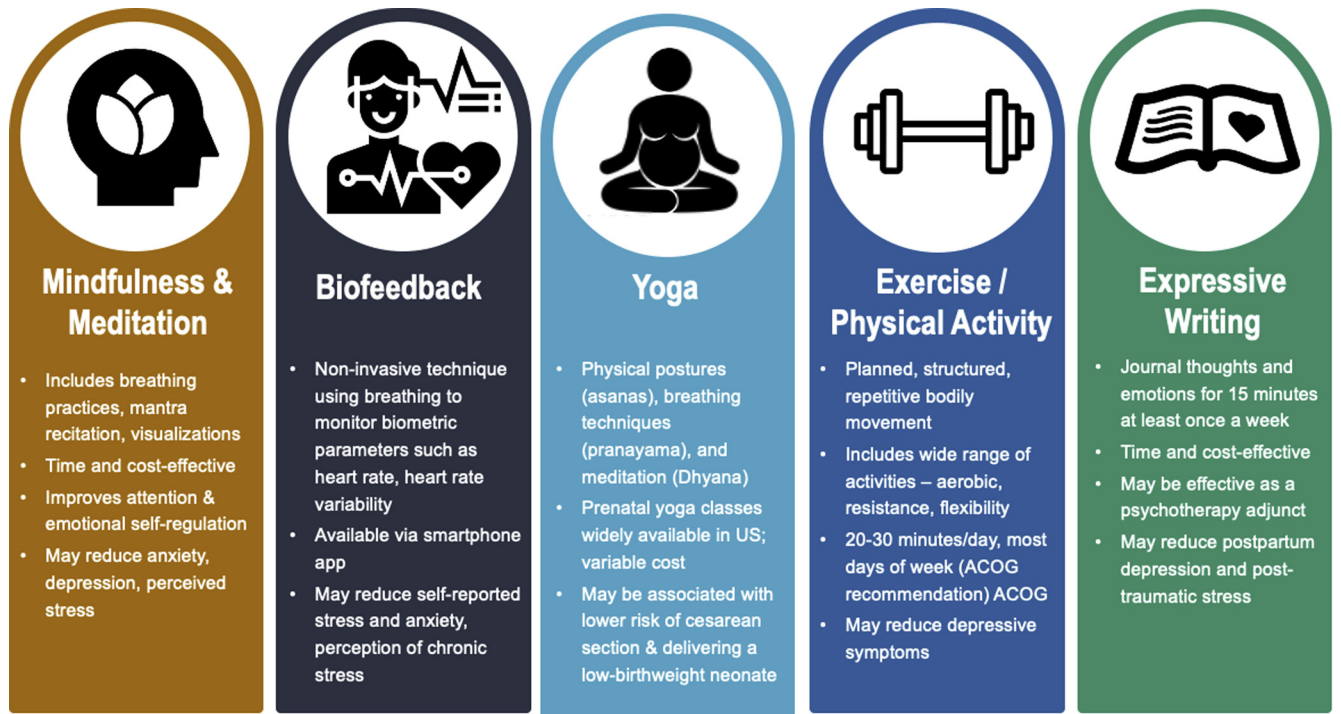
Mindfulness & Meditation

- Includes breathing practices, mantra recitation, visualizations
- Time and cost-effective
- Improves attention & emotional self-regulation
- May reduce anxiety, depression, perceived stress

Biofeedback

- Non-invasive technique using breathing to monitor biometric parameters such as heart rate, heart rate variability
- Available via smartphone app
- May reduce self-reported stress and anxiety, perception of chronic stress

Yoga

- Physical postures (asanas), breathing techniques (pranayama), and meditation (Dhyana)
- Prenatal yoga classes widely available in US; variable cost
- May be associated with lower risk of cesarean section & delivering a low-birthweight neonate

Exercise / Physical Activity

- Planned, structured, repetitive bodily movement
- Includes wide range of activities – aerobic, resistance, flexibility
- 20-30 minutes/day, most days of week (ACOG recommendation) ACOG
- May reduce depressive symptoms

Expressive Writing

- Journal thoughts and emotions for 15 minutes at least once a week
- Time and cost-effective
- May be effective as a psychotherapy adjunct
- May reduce postpartum depression and post-traumatic stress